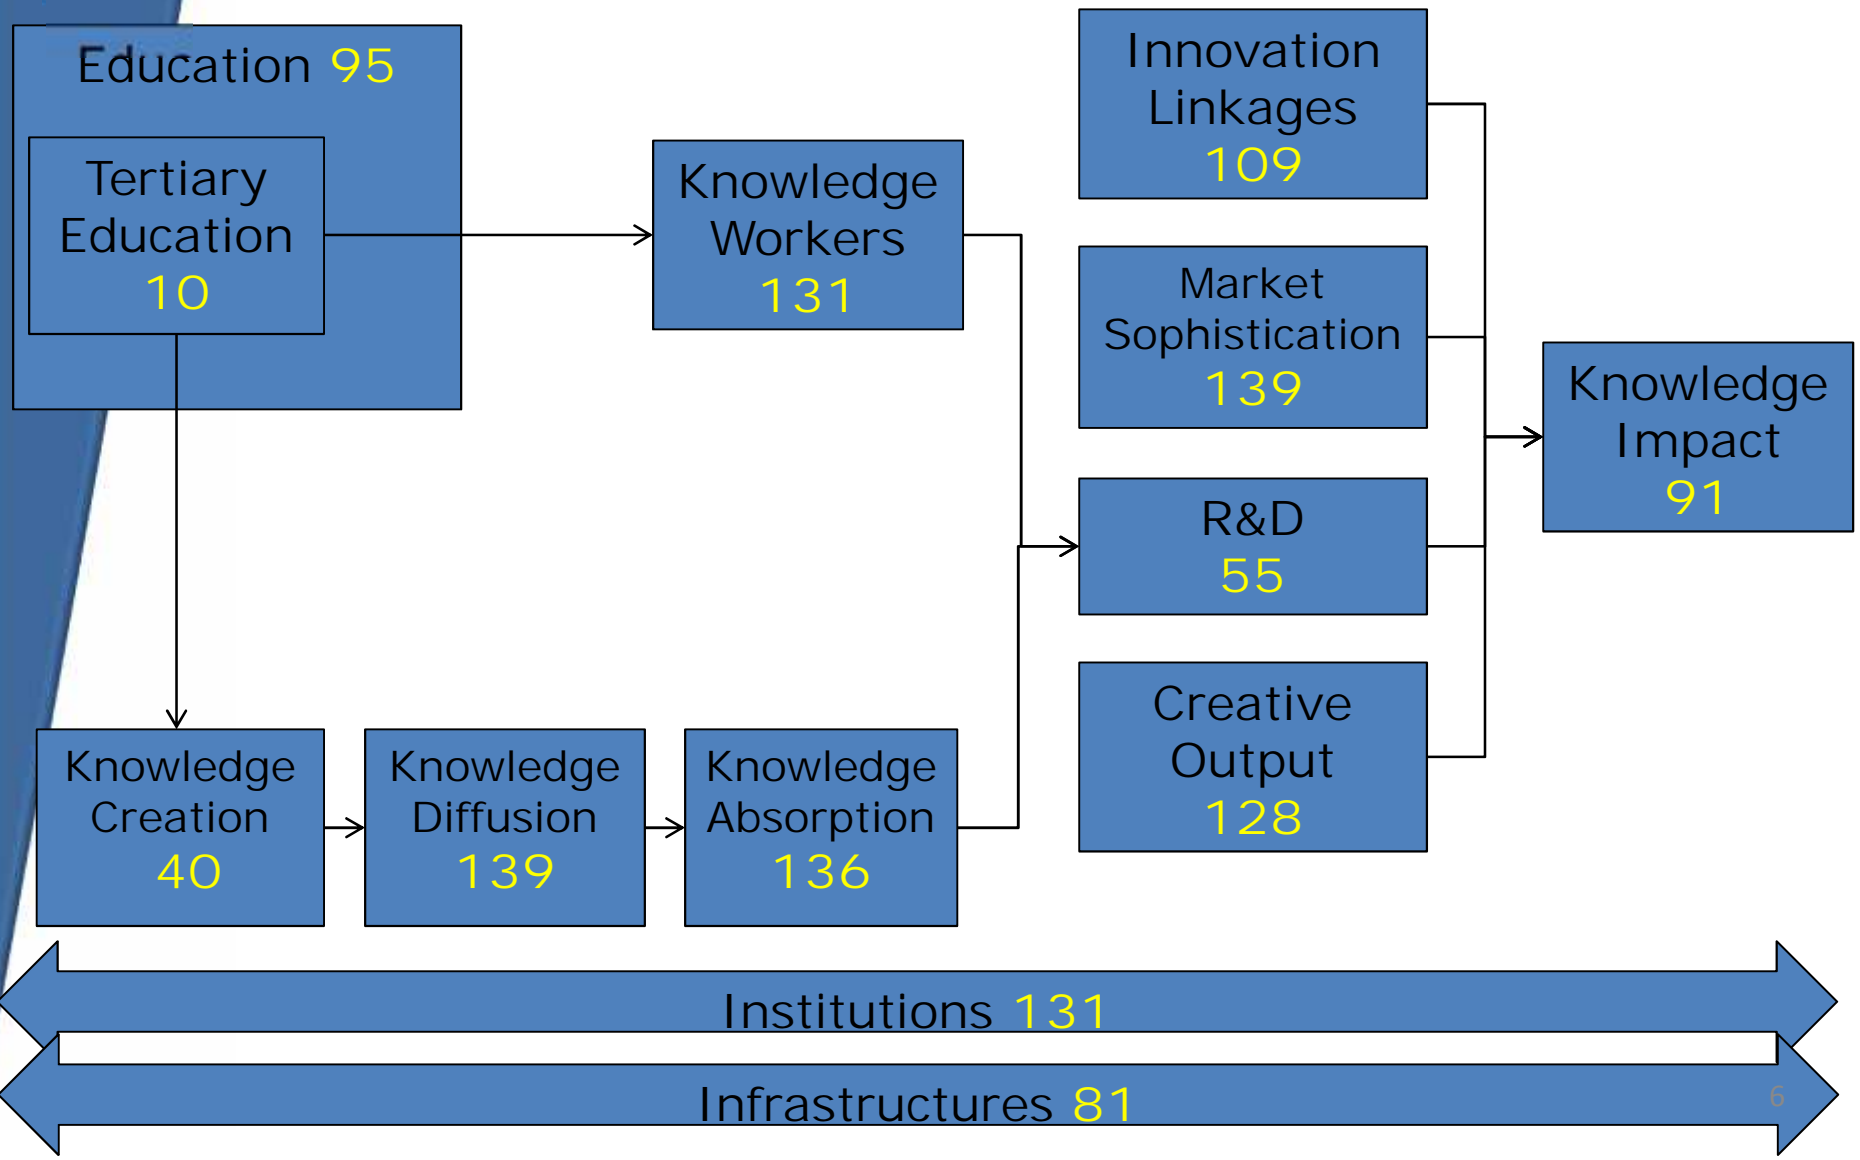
Education 95

Tertiary Education 10

Knowledge Workers 131

Innovation Linkages 109

Market Sophistication 139

R&D 55

Creative Output 128

Knowledge Impact 91

Knowledge Creation 40

Knowledge Diffusion 139

Knowledge Absorption 136

Institutions 131

Infrastructures 81

6